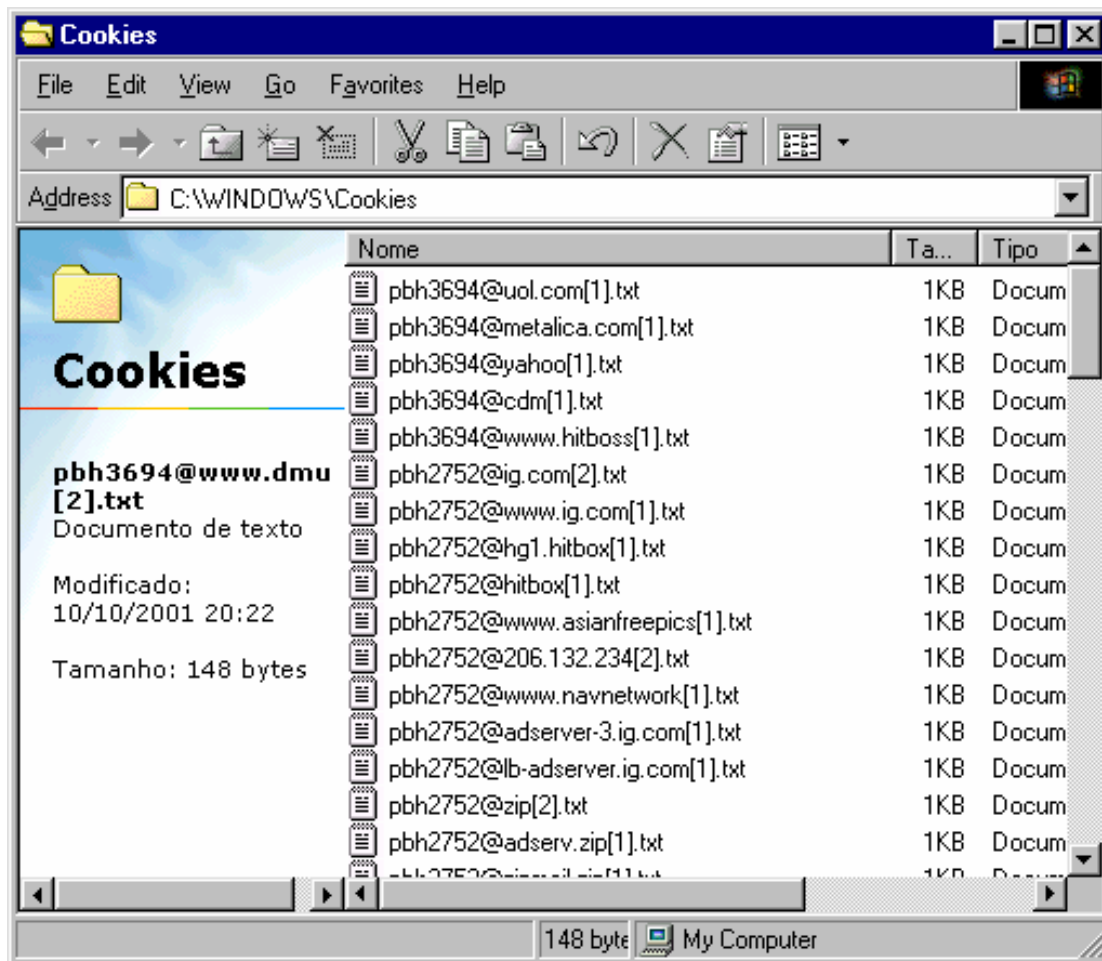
Cookies

File Edit View Go Favorites Help

Address C:\WINDOWS\Cookies

Cookies

pbh3694@www.dmu[2].txt
Documento de texto

Modificado:
10/10/2001 20:22

Tamanho: 148 bytes

| Nome | Ta... | Tipo |
|---|---|---|
| pbh3694@uol.com[1].txt | 1KB | Docum |
| pbh3694@metalica.com[1].txt | 1KB | Docum |
| pbh3694@yahoo[1].txt | 1KB | Docum |
| pbh3694@cdm[1].txt | 1KB | Docum |
| pbh3694@www.hitboss[1].txt | 1KB | Docum |
| pbh2752@ig.com[2].txt | 1KB | Docum |
| pbh2752@www.ig.com[1].txt | 1KB | Docum |
| pbh2752@hg1.hitbox[1].txt | 1KB | Docum |
| pbh2752@hitbox[1].txt | 1KB | Docum |
| pbh2752@www.asianfreepics[1].txt | 1KB | Docum |
| pbh2752@206.132.234[2].txt | 1KB | Docum |
| pbh2752@www.navnetwork[1].txt | 1KB | Docum |
| pbh2752@adserver-3.ig.com[1].txt | 1KB | Docum |
| pbh2752@lb-adserver.ig.com[1].txt | 1KB | Docum |
| pbh2752@zip[2].txt | 1KB | Docum |
| pbh2752@adserv.zip[1].txt | 1KB | Docum |
| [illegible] | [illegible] | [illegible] |

148 byte My Computer